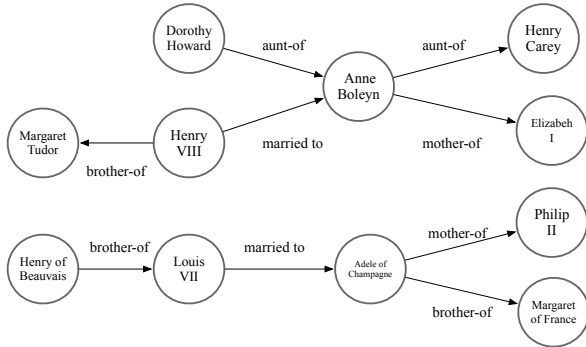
Dorothy Howard

aunt-of

Anne Boleyn

aunt-of

Henry Carey

Margaret Tudor

Henry VIII

married to

mother-of

Elizabeh I

brother-of

Henry of Beauvais

brother-of

Louis VII

married to

Adele of Champagne

mother-of

Philip II

brother-of

Margaret of France